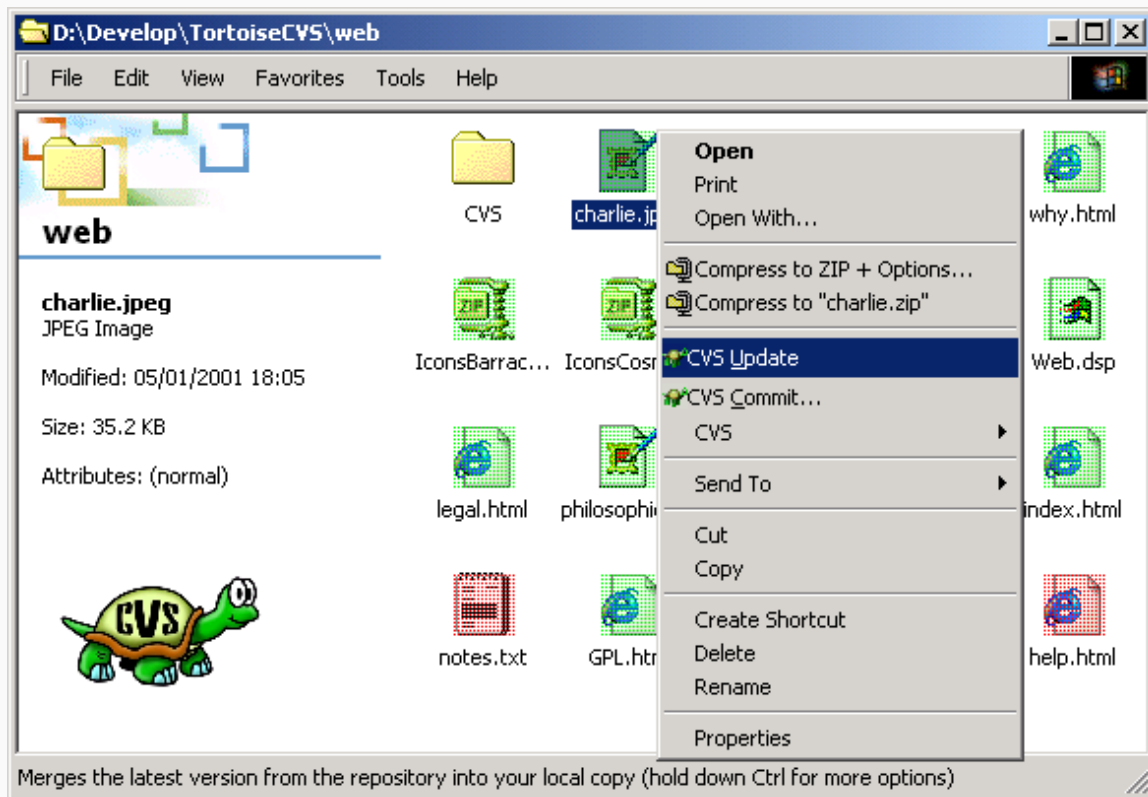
D:\Develop\TortoiseCVS\web

File Edit View Favorites Tools Help

web

charlie.jpeg
JPEG Image

Modified: 05/01/2001 18:05

Size: 35.2 KB

Attributes: (normal)

CVS

CVS

charlie.jp

IconsBarrac...

IconsCosr

legal.html

philosophi

notes.txt

GPL.htr

why.html

Web.dsp

index.html

help.html

Open
Print
Open With...
Compress to ZIP + Options...
Compress to "charlie.zip"
CVS Update
CVS Commit...
CVS
Send To
Cut
Copy
Create Shortcut
Delete
Rename
Properties

Merges the latest version from the repository into your local copy (hold down Ctrl for more options)